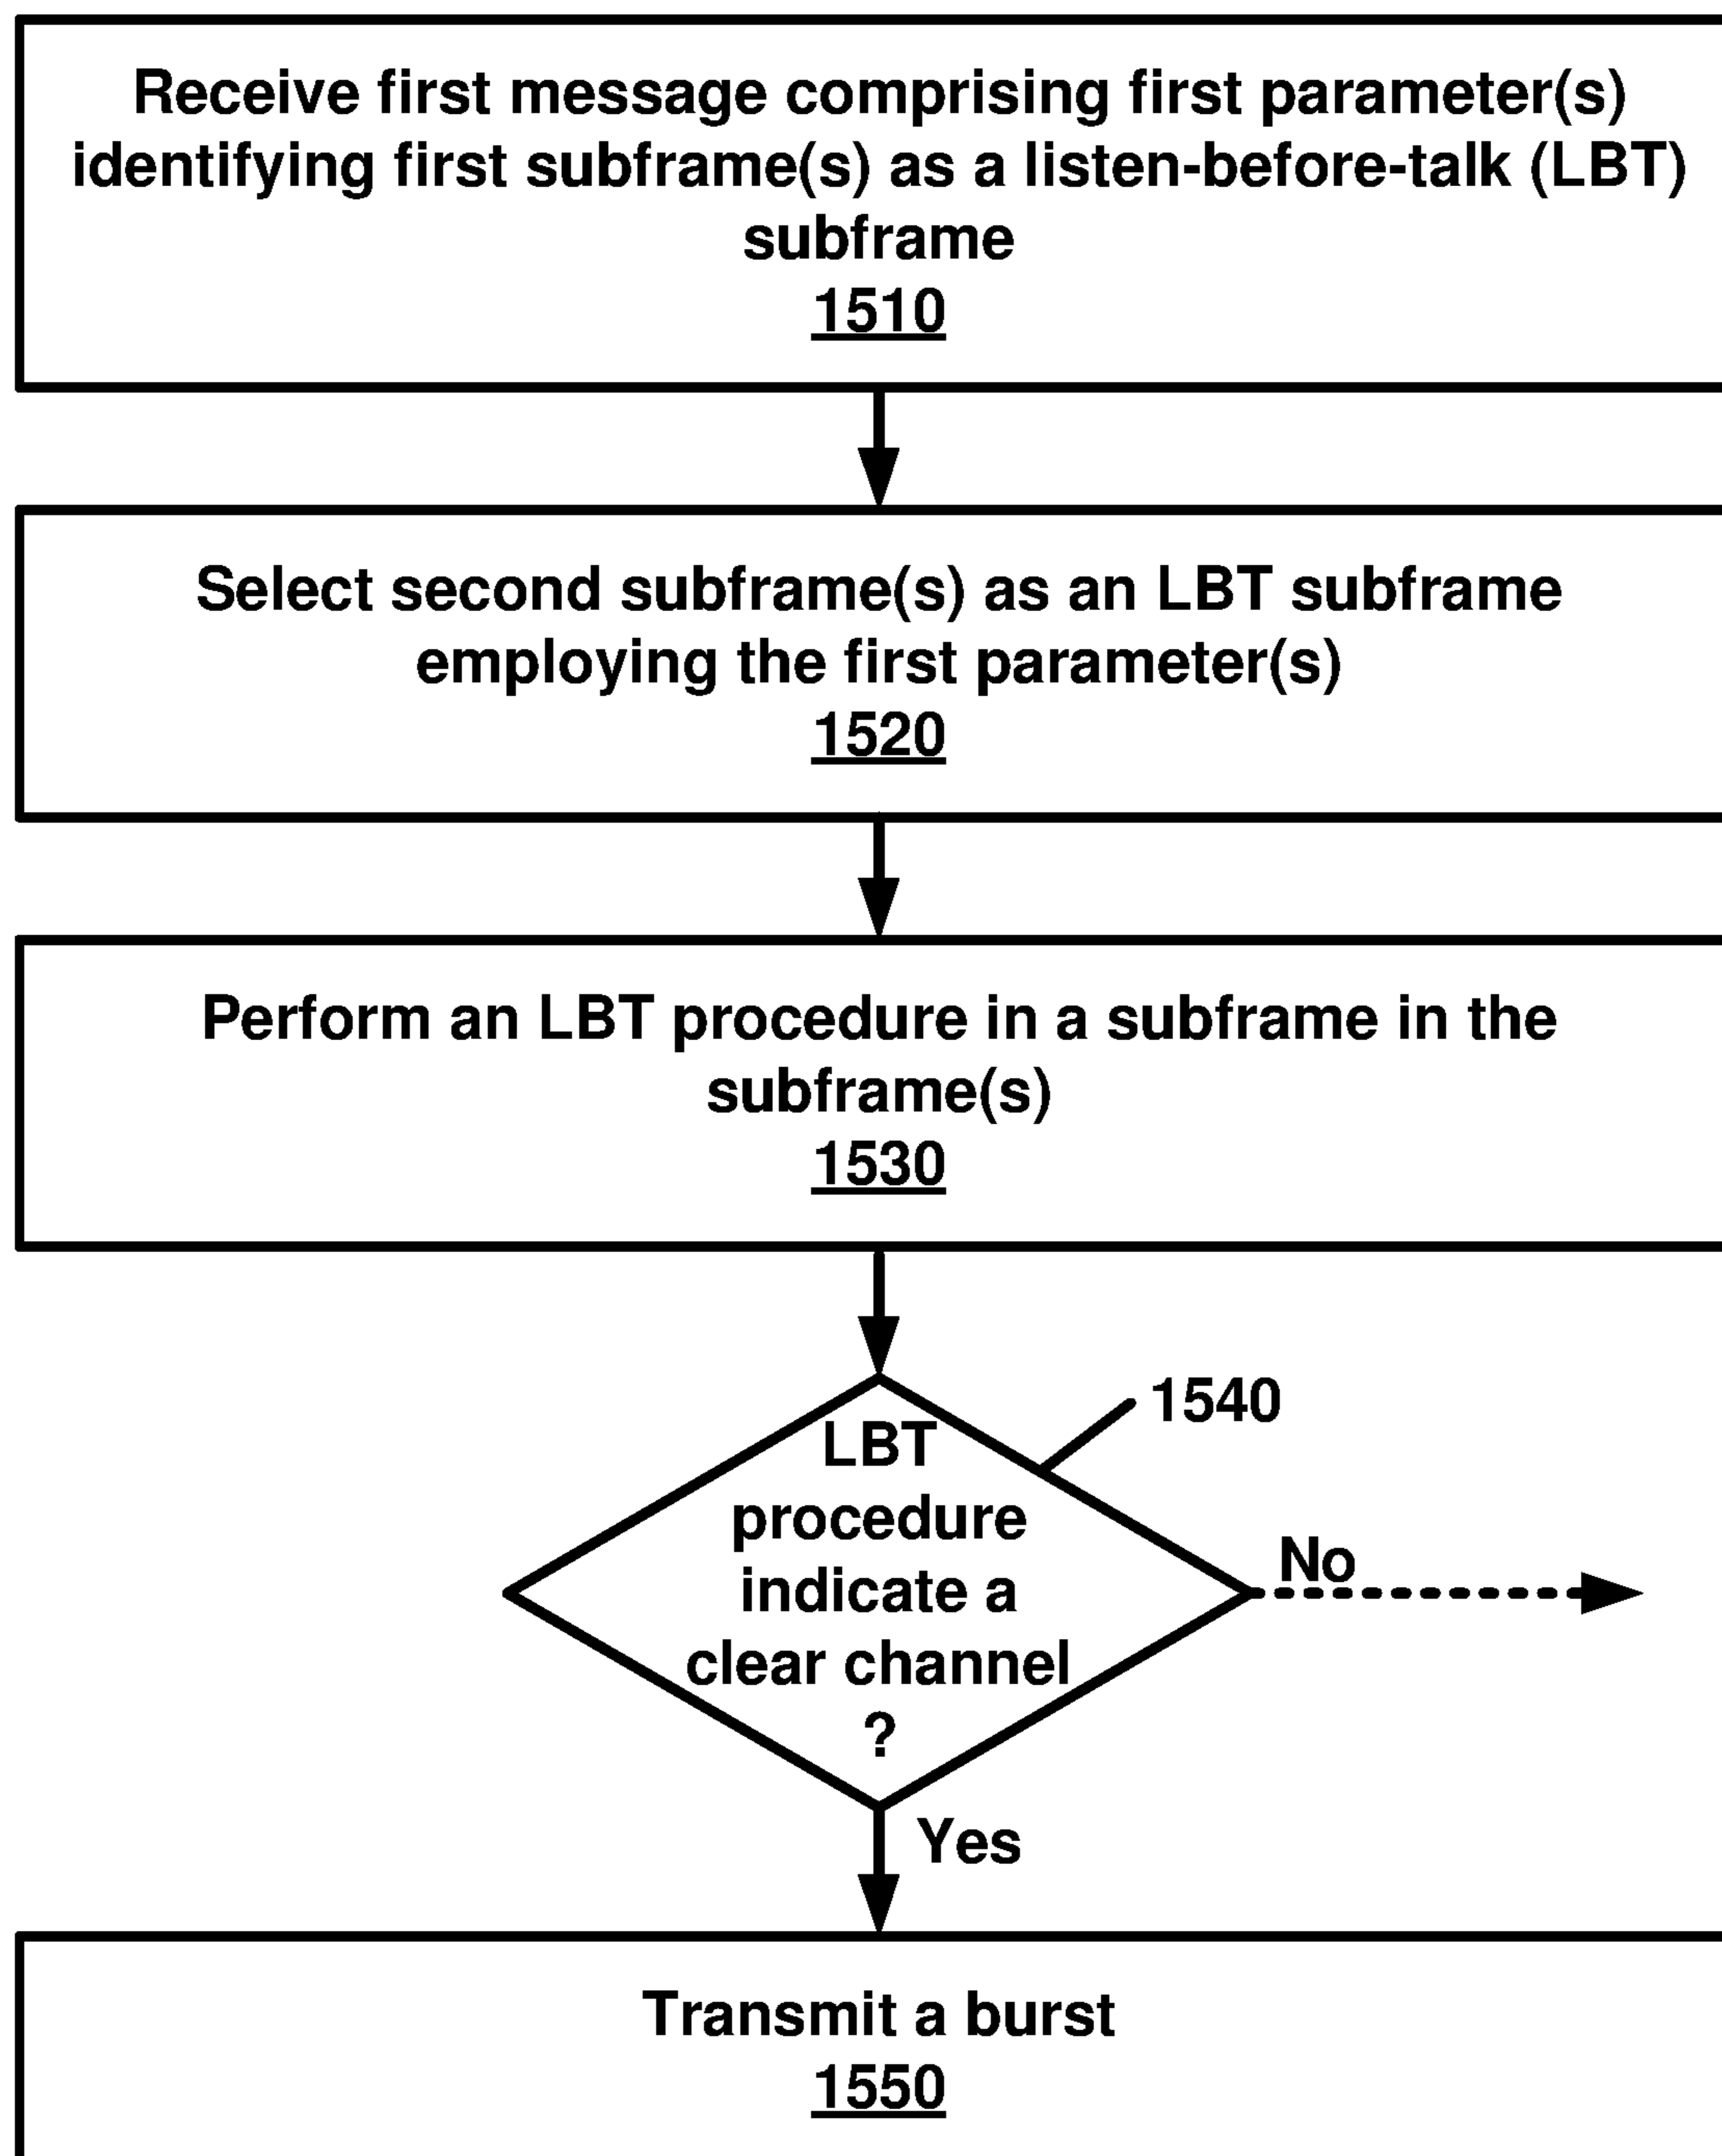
Receive first message comprising first parameter(s) identifying first subframe(s) as a listen-before-talk (LBT) subframe
1510

Select second subframe(s) as an LBT subframe employing the first parameter(s)
1520

Perform an LBT procedure in a subframe in the subframe(s)
1530

1540

LBT procedure indicate a clear channel ?

No

Yes

Transmit a burst
1550